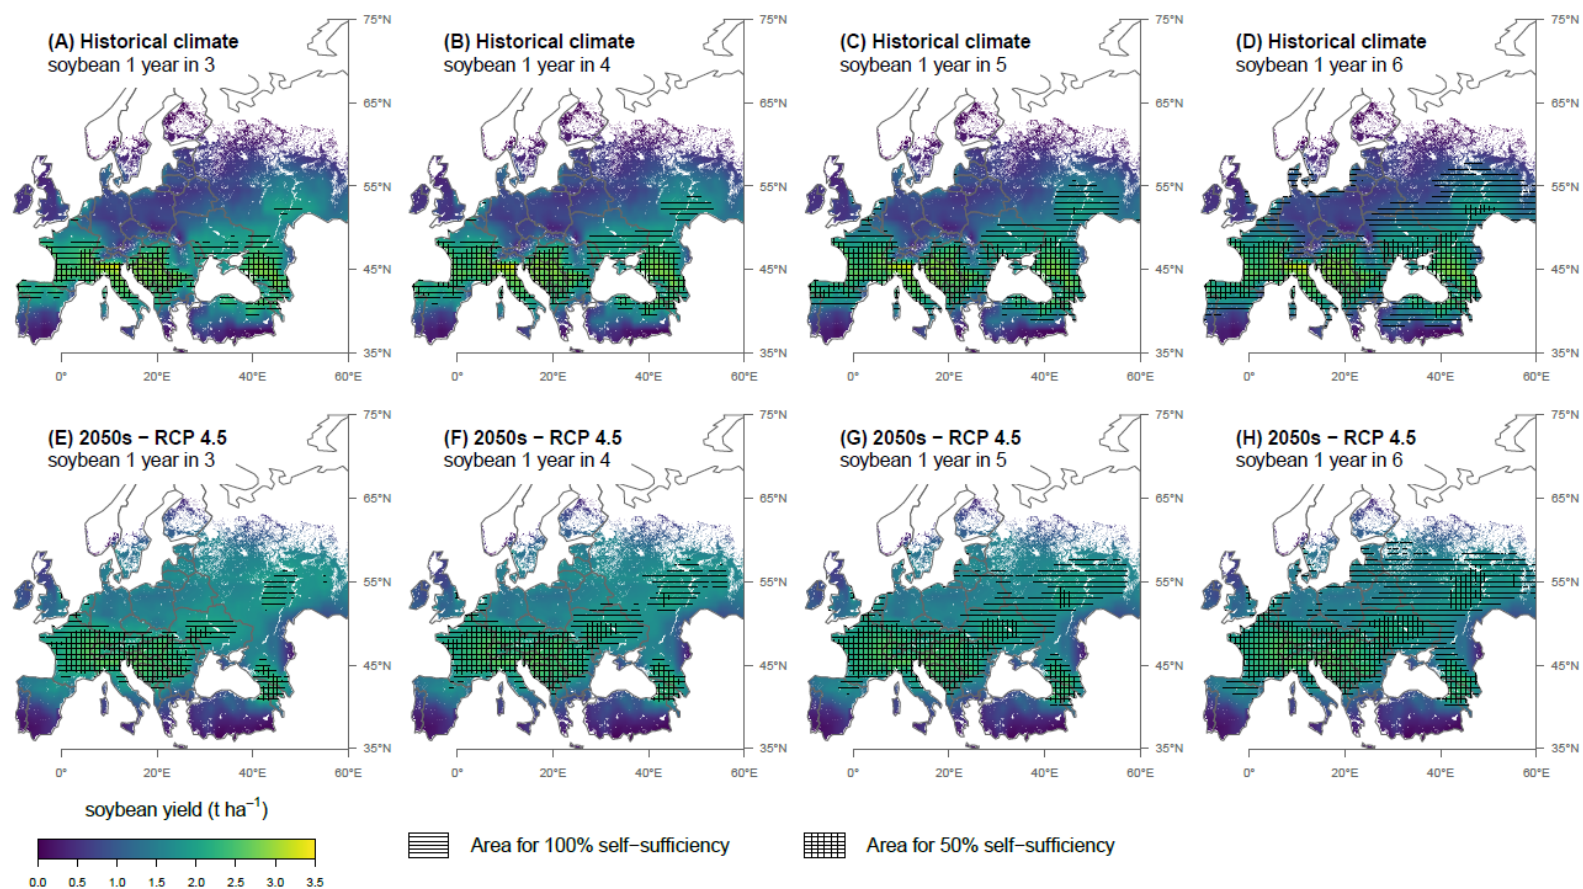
(A) Historical climate
soybean 1 year in 3

75°N
65°N
55°N
45°N
35°N
0° 20°E 40°E 60°E

(B) Historical climate
soybean 1 year in 4

75°N
65°N
55°N
45°N
35°N
0° 20°E 40°E 60°E

(C) Historical climate
soybean 1 year in 5

75°N
65°N
55°N
45°N
35°N
0° 20°E 40°E 60°E

(D) Historical climate
soybean 1 year in 6

75°N
65°N
55°N
45°N
35°N
0° 20°E 40°E 60°E

(E) 2050s – RCP 4.5
soybean 1 year in 3

75°N
65°N
55°N
45°N
35°N
0° 20°E 40°E 60°E

(F) 2050s – RCP 4.5
soybean 1 year in 4

75°N
65°N
55°N
45°N
35°N
0° 20°E 40°E 60°E

(G) 2050s – RCP 4.5
soybean 1 year in 5

75°N
65°N
55°N
45°N
35°N
0° 20°E 40°E 60°E

(H) 2050s – RCP 4.5
soybean 1 year in 6

75°N
65°N
55°N
45°N
35°N
0° 20°E 40°E 60°E

soybean yield (t ha$^{-1}$)

0.0 0.5 1.0 1.5 2.0 2.5 3.0 3.5

Area for 100% self–sufficiency

Area for 50% self–sufficiency